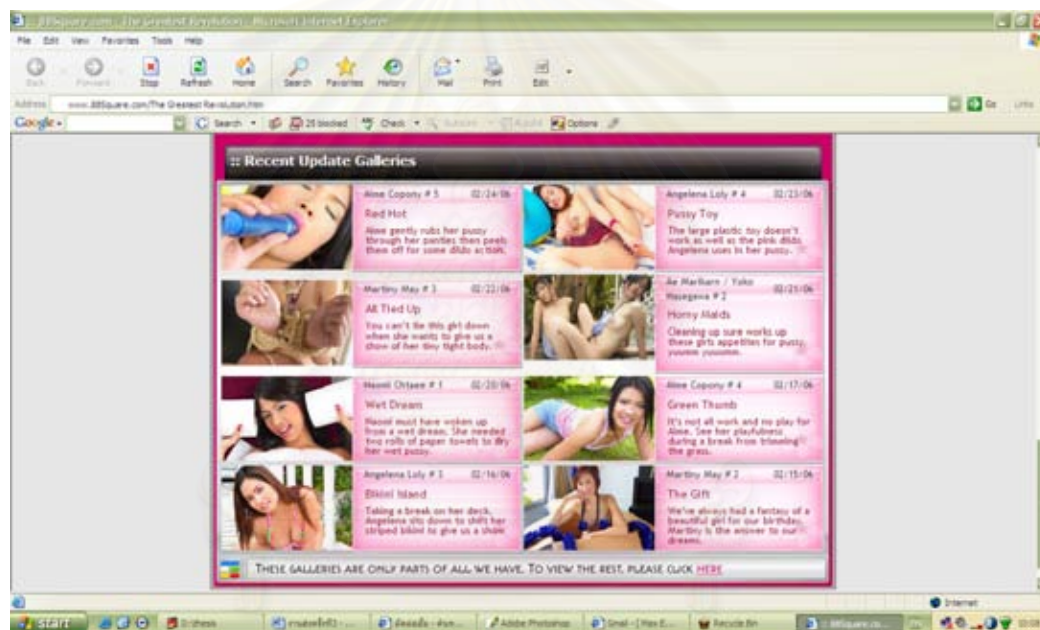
88Square.com - The Greatest Revolution - Microsoft Internet Explorer

File Edit View Favorites Tools Help

Back Forward Stop Refresh Home Search Favorites History Mail Print Edit

Address www.88Square.com/The Greatest Revolution.htm Go Links

Google Search 25 blocked Check Options

:: Recent Update Galleries

Aine Copony # 5 02/24/06
Red Hot
Aine gently rubs her pussy through her panties then peels them off for some dildo action.

Angelena Loly # 4 02/23/06
Pussy Toy
The large plastic toy doesn't work as well as the pink dildo Angelena uses to her pussy.

Martiny May # 3 02/22/06
All Tied Up
You can't tie this girl down when she wants to give us a show of her tiny tight body.

Ae Marliarn / Yoko Hasegawa # 2 02/21/06
Horny Maids
Cleaning up sure works up these girls appetites for pussy. yuuum yuuumm.

Naomi Ortane # 1 02/20/06
Wet Dream
Naomi must have woken up from a wet dream. She needed two rolls of paper towels to dry her wet pussy.

Aine Copony # 4 02/17/06
Green Thumb
It's not all work and no play for Aine. See her playfulness during a break from trimming the grass.

Angelena Loly # 3 02/16/06
Bikini Island
Taking a break on her deck, Angelena sits down to shift her striped bikini to give us a show.

Martiny May # 2 02/15/06
The Gift
We've always had a fantasy of a beautiful girl for our birthday. Martiny is the answer to our dreams.

THESE GALLERIES ARE ONLY PARTS OF ALL WE HAVE. TO VIEW THE REST, PLEASE CLICK HERE

Internet

start D:\thesis Adobe Photoshop Gmail - [Hax E... Recycle Bin 88Square.co...